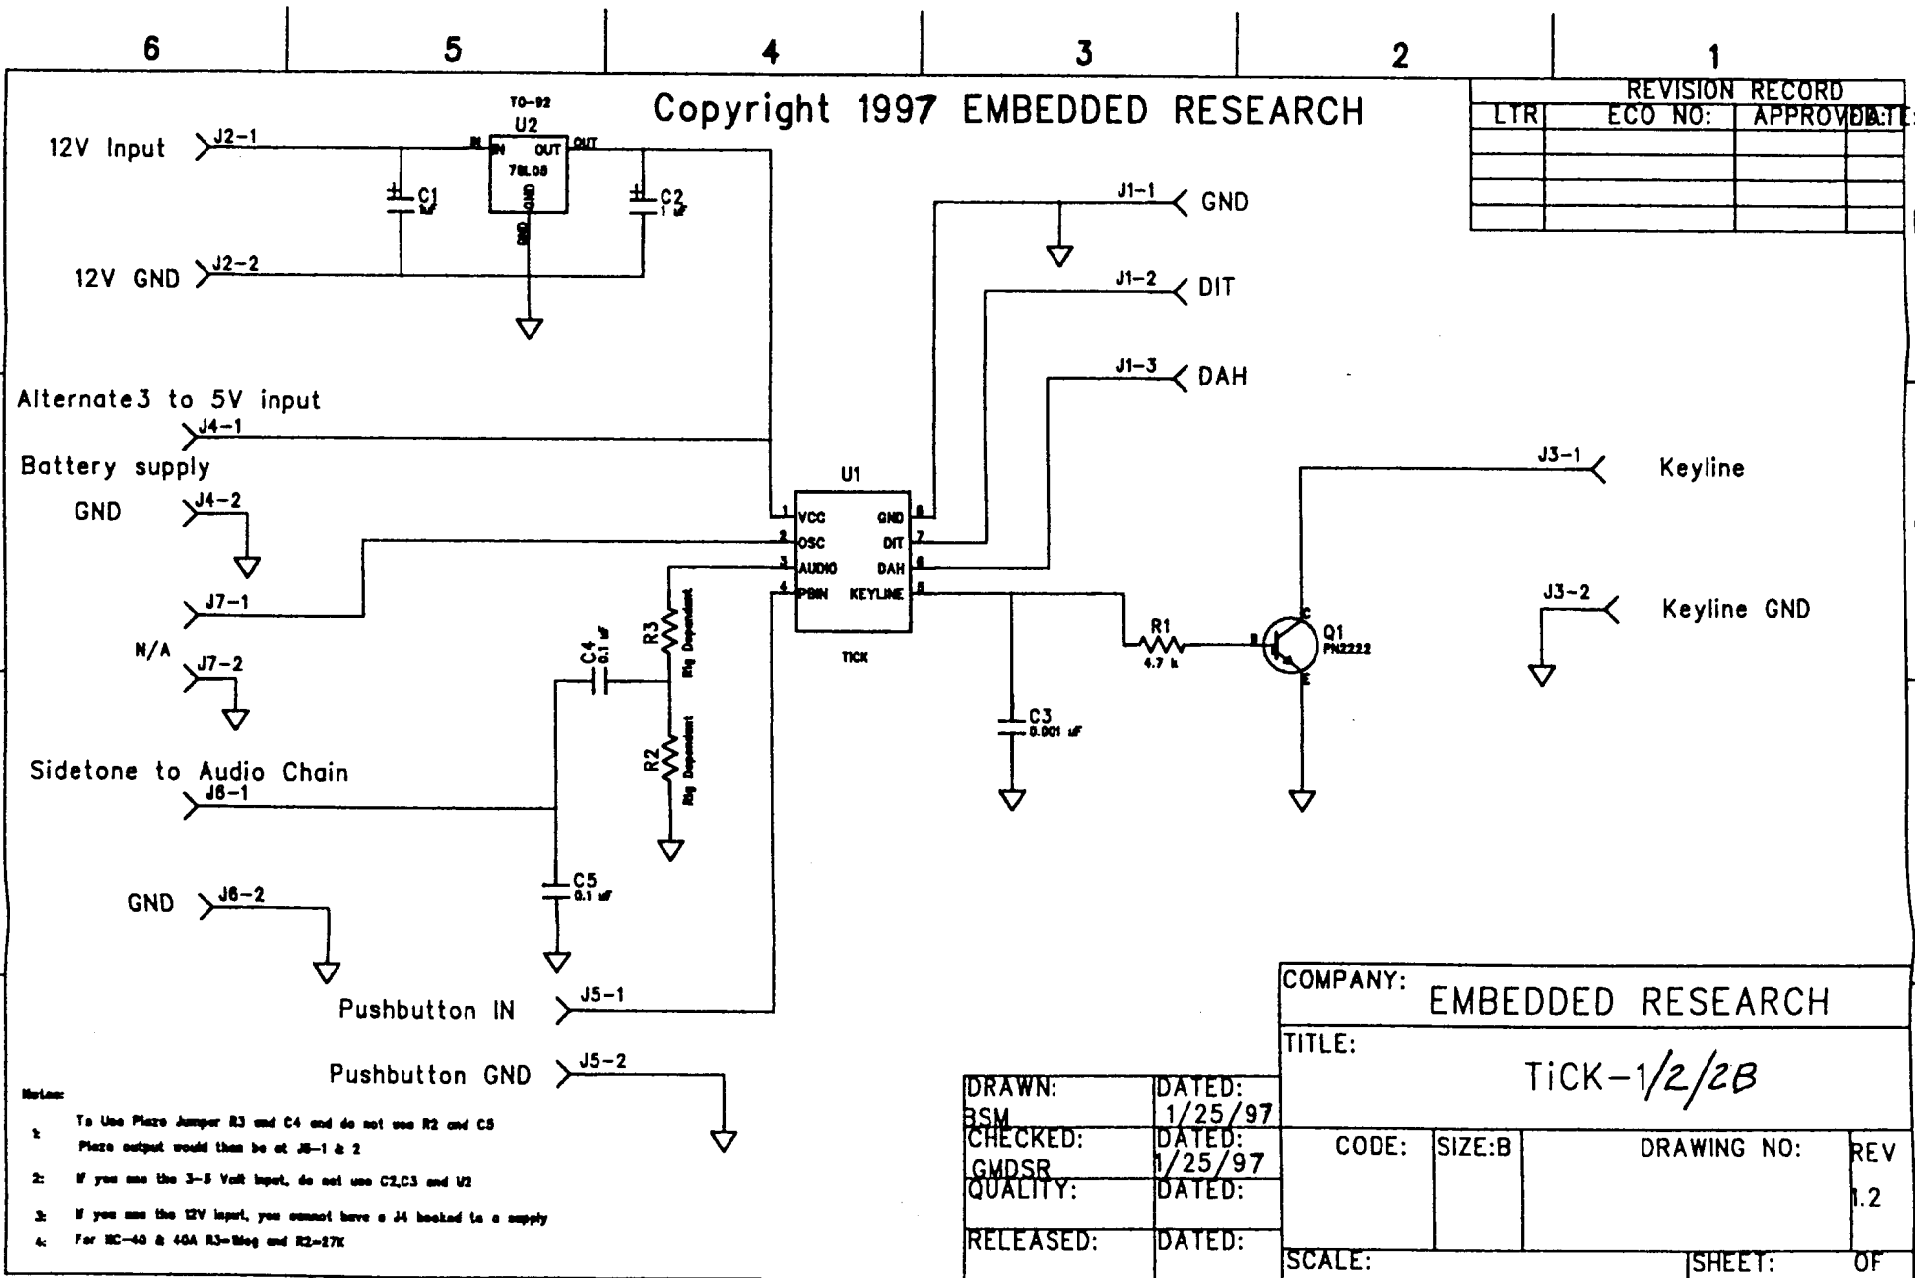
6 5 4 3 2 1

Copyright 1997 EMBEDDED RESEARCH

REVISION RECORD

| LTR | ECO NO: | APPROVED: | DATE: |
|---|---|---|---|
| | | | |
| | | | |
| | | | |

12V Input J2-1
TO-92
U2
IN OUT
78L05
GND
OUT
C1 1uF
C2 1 uF
12V GND J2-2

J1-1 GND
J1-2 DIT
J1-3 DAH

Alternate3 to 5V input
J4-1
Battery supply
GND J4-2
J7-1
N/A J7-2

U1
1 VCC GND 8
2 OSC DIT 7
3 AUDIO DAH 6
4 PBIN KEYLINE 5
TICK

J3-1 Keyline
J3-2 Keyline GND
R1 4.7 k
Q1 PN2222
C B E
C4 0.1 uF
R3 Rig Dependent
R2 Rig Dependent
C3 0.001 uF

Sidetone to Audio Chain
J6-1
GND J6-2
C5 0.1 uF
Pushbutton IN J5-1
Pushbutton GND J5-2

Notes:
1: To Use Piezo Jumper R3 and C4 and do not use R2 and C5
Piezo output would then be at J6-1 & 2
2: If you use the 3-5 Volt Input, do not use C2,C3 and U2
3: If you use the 12V input, you cannot have a J4 hooked to a supply
4: For HC-40 & 40A R3=1Meg and R2=27K

DRAWN: BSM DATED: 1/25/97
CHECKED: GMDSR DATED: 1/25/97
QUALITY: DATED:
RELEASED: DATED:

COMPANY: EMBEDDED RESEARCH
TITLE: TiCK-1/2/2B
CODE: SIZE:B DRAWING NO: REV 1.2
SCALE: SHEET: OF